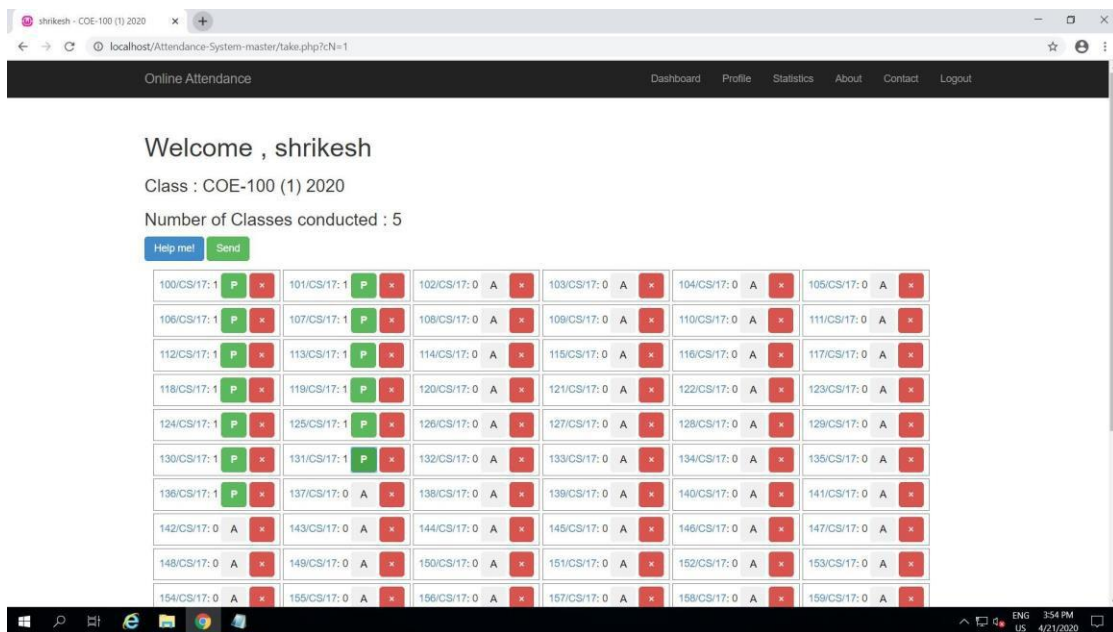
shrikesh - COE-100 (1) 2020 ×

localhost/Attendance-System-master/take.php?cN=1

Online Attendance

Dashboard Profile Statistics About Contact Logout

Welcome , shrikesh

Class : COE-100 (1) 2020

Number of Classes conducted : 5

Help me! Send

| | | | | | |
|---|---|---|---|---|---|
| 100/CS/17: 1 P × | 101/CS/17: 1 P × | 102/CS/17: 0 A × | 103/CS/17: 0 A × | 104/CS/17: 0 A × | 105/CS/17: 0 A × |
| 106/CS/17: 1 P × | 107/CS/17: 1 P × | 108/CS/17: 0 A × | 109/CS/17: 0 A × | 110/CS/17: 0 A × | 111/CS/17: 0 A × |
| 112/CS/17: 1 P × | 113/CS/17: 1 P × | 114/CS/17: 0 A × | 115/CS/17: 0 A × | 116/CS/17: 0 A × | 117/CS/17: 0 A × |
| 118/CS/17: 1 P × | 119/CS/17: 1 P × | 120/CS/17: 0 A × | 121/CS/17: 0 A × | 122/CS/17: 0 A × | 123/CS/17: 0 A × |
| 124/CS/17: 1 P × | 125/CS/17: 1 P × | 126/CS/17: 0 A × | 127/CS/17: 0 A × | 128/CS/17: 0 A × | 129/CS/17: 0 A × |
| 130/CS/17: 1 P × | 131/CS/17: 1 P × | 132/CS/17: 0 A × | 133/CS/17: 0 A × | 134/CS/17: 0 A × | 135/CS/17: 0 A × |
| 136/CS/17: 1 P × | 137/CS/17: 0 A × | 138/CS/17: 0 A × | 139/CS/17: 0 A × | 140/CS/17: 0 A × | 141/CS/17: 0 A × |
| 142/CS/17: 0 A × | 143/CS/17: 0 A × | 144/CS/17: 0 A × | 145/CS/17: 0 A × | 146/CS/17: 0 A × | 147/CS/17: 0 A × |
| 148/CS/17: 0 A × | 149/CS/17: 0 A × | 150/CS/17: 0 A × | 151/CS/17: 0 A × | 152/CS/17: 0 A × | 153/CS/17: 0 A × |
| 154/CS/17: 0 A × | 155/CS/17: 0 A × | 156/CS/17: 0 A × | 157/CS/17: 0 A × | 158/CS/17: 0 A × | 159/CS/17: 0 A × |

ENG US 3:54 PM 4/21/2020